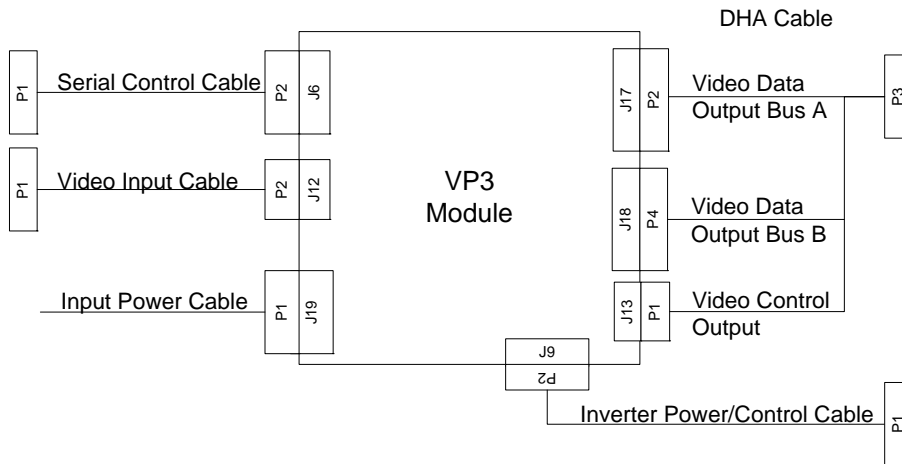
DHA Cable

P1
Serial Control Cable
P2
J6

P1
Video Input Cable
P2
J12

VP3
Module

Input Power Cable
P1
J19

J17
P2
Video Data
Output Bus A
P3

J18
P4
Video Data
Output Bus B

J13
P1
Video Control
Output

J9
P2

Inverter Power/Control Cable
P1